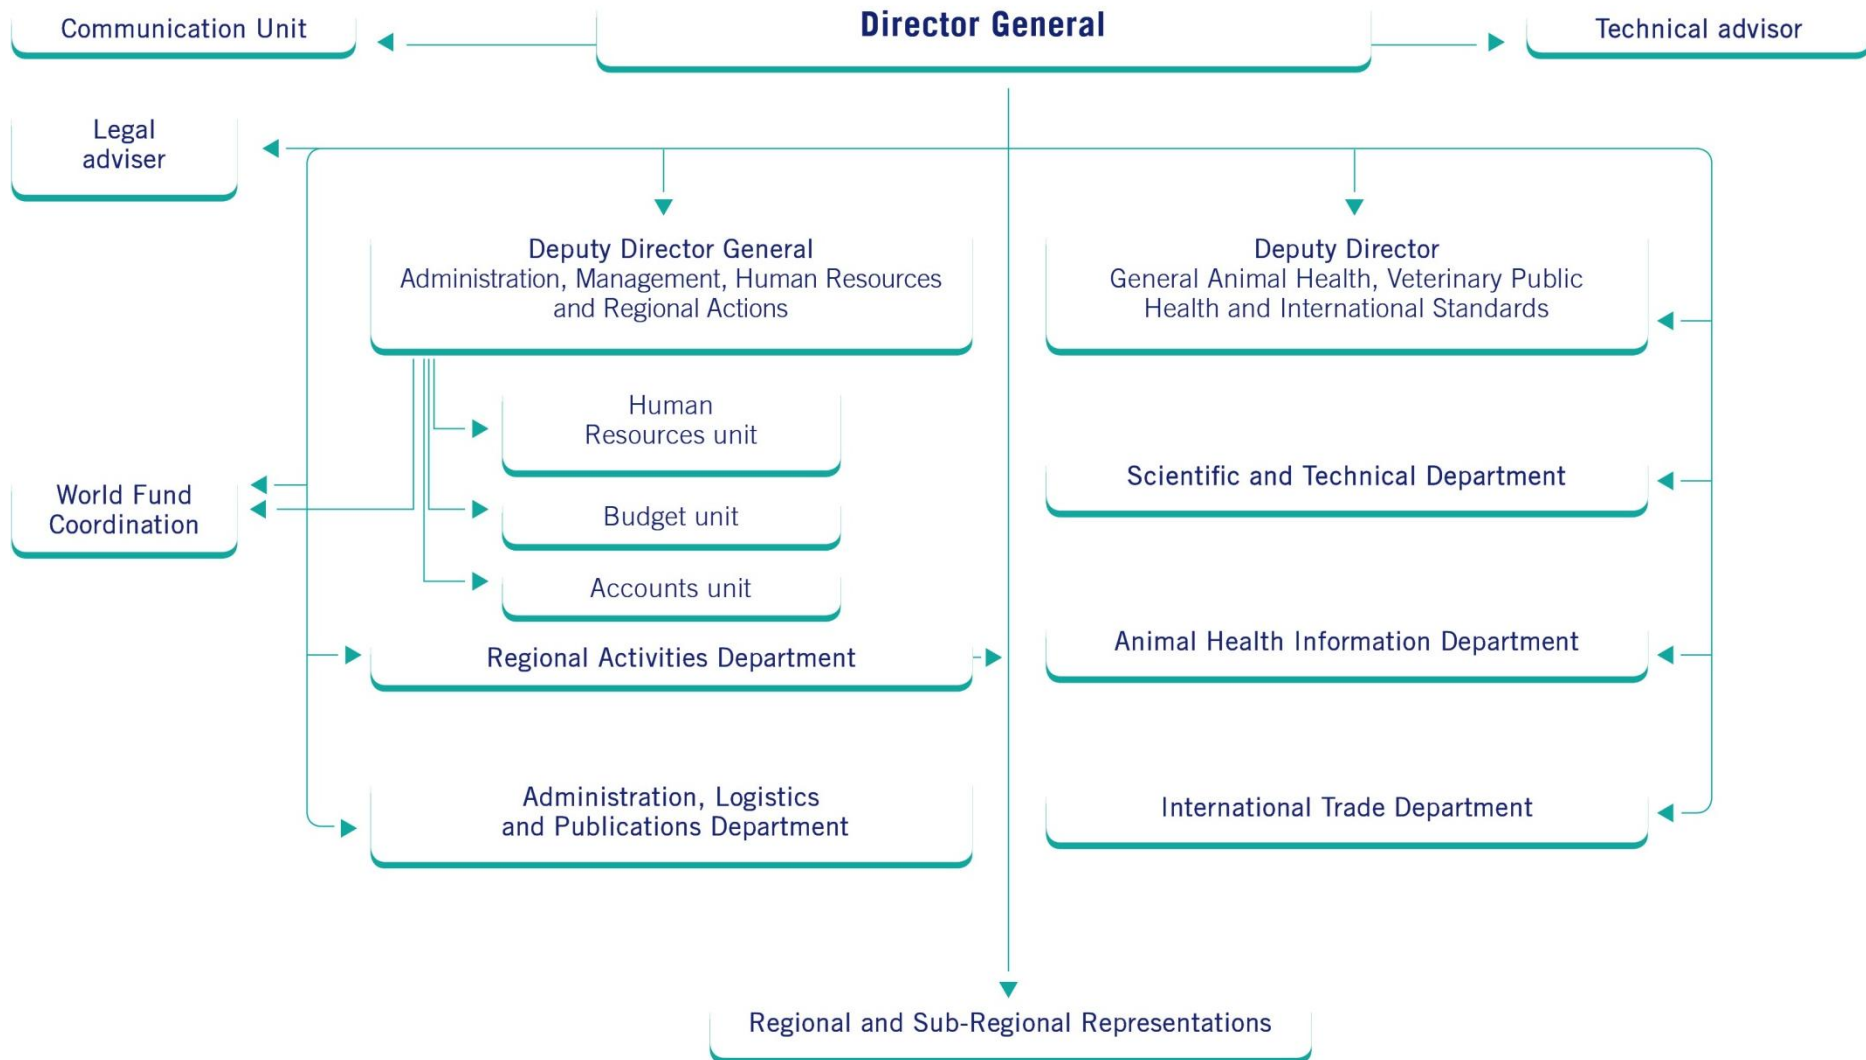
Communication Unit

Director General

Technical advisor

Legal adviser

Deputy Director General
Administration, Management, Human Resources and Regional Actions

Deputy Director
General Animal Health, Veterinary Public Health and International Standards

Human Resources unit

Scientific and Technical Department

World Fund Coordination

Budget unit

Accounts unit

Animal Health Information Department

Regional Activities Department

Administration, Logistics and Publications Department

International Trade Department

Regional and Sub-Regional Representations